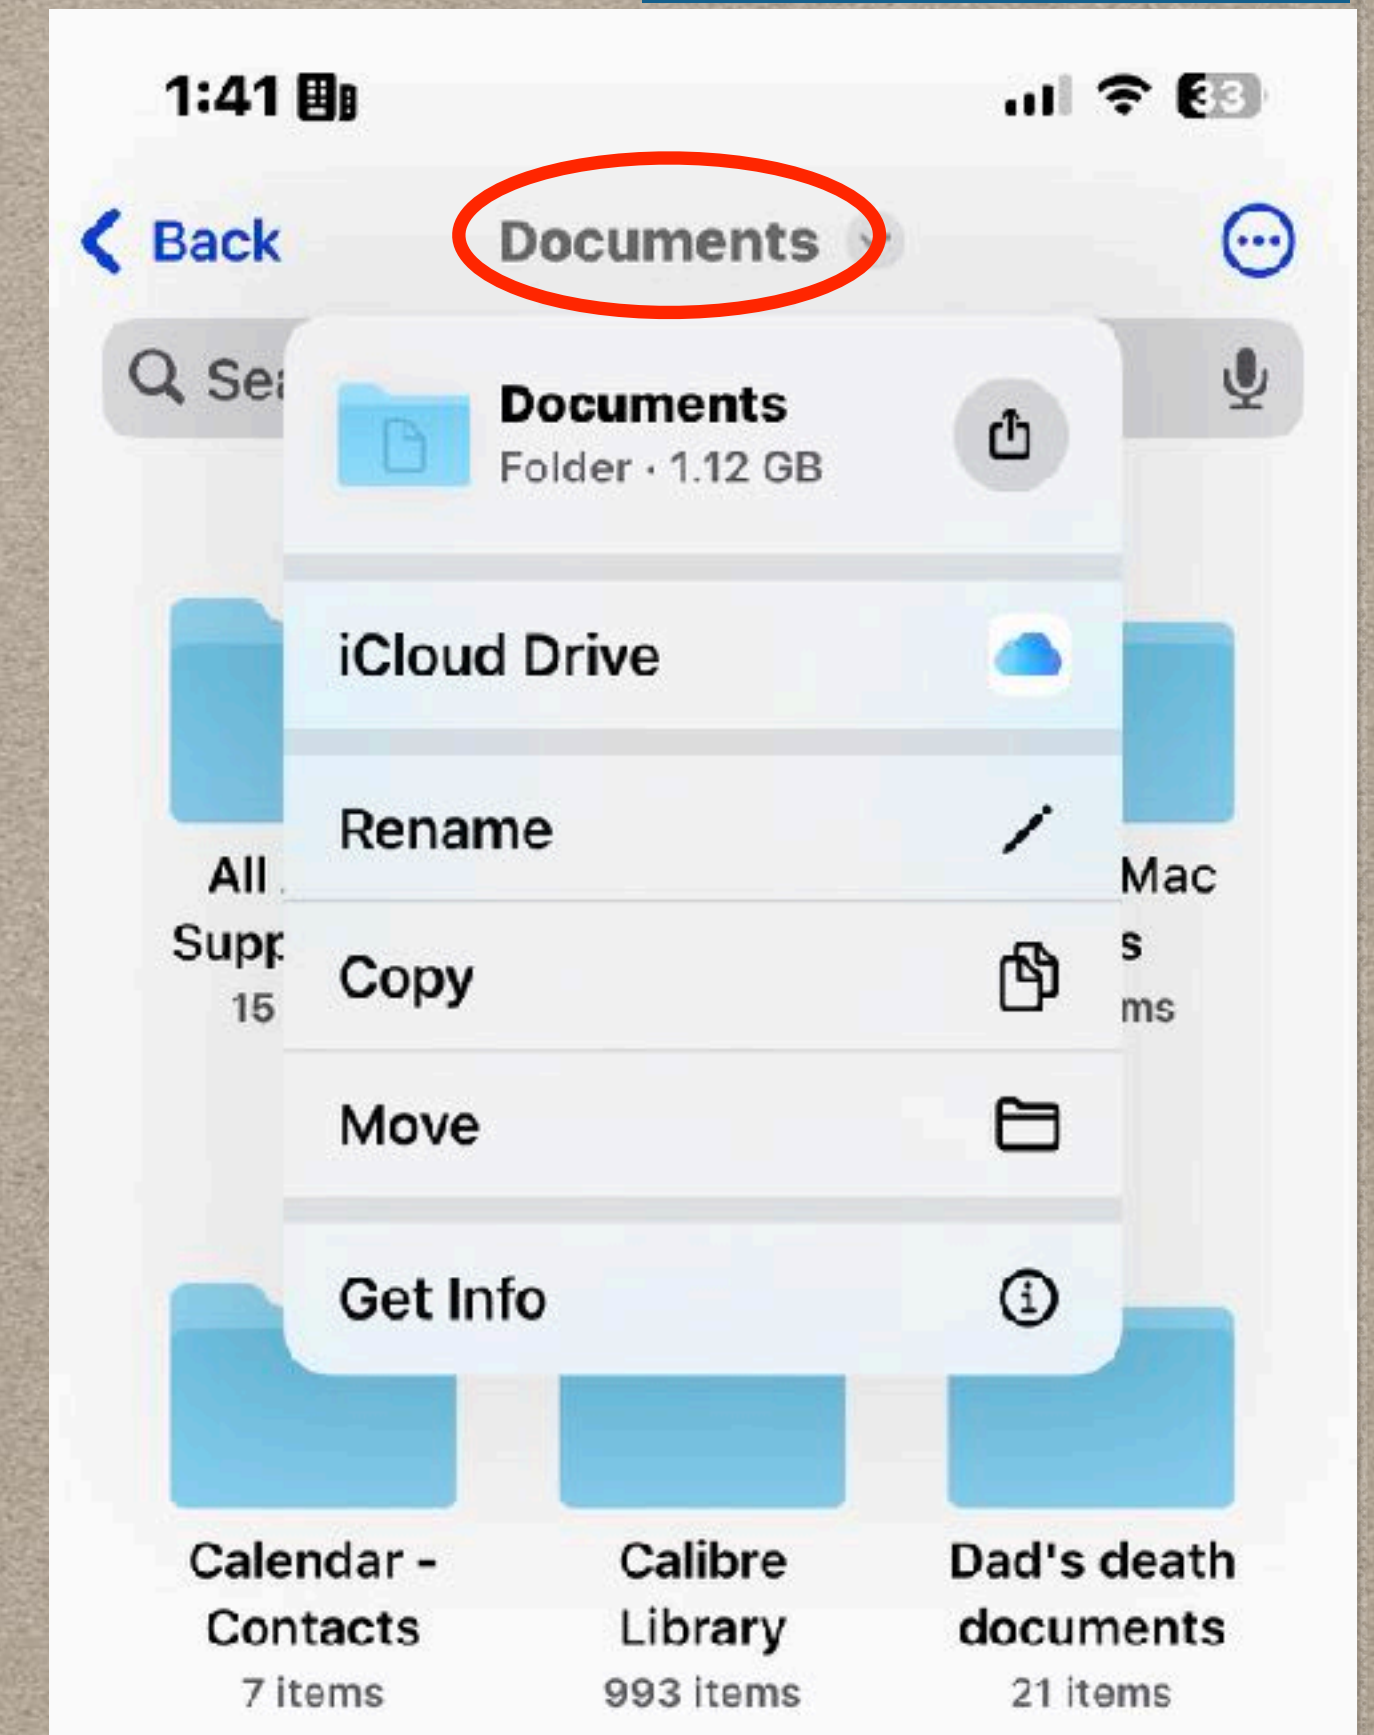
1:41

33

Back

Documents

Se

Documents

Folder · 1.12 GB

iCloud Drive

Rename

Copy

Move

Get Info

All

Supp

15

Mac

s

ms

Calendar - Contacts

7 items

Calibre Library

993 items

Dad's death documents

21 items